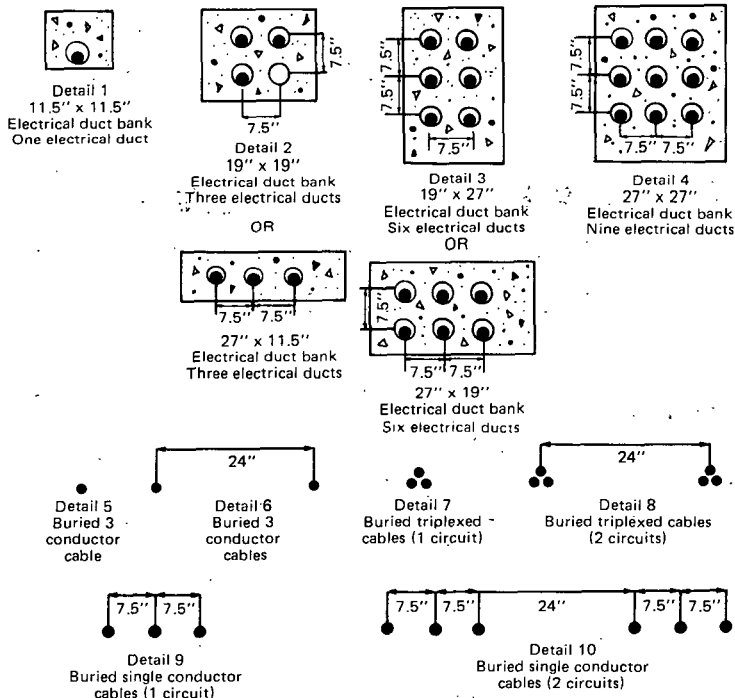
Detail 1
11.5" x 11.5"
Electrical duct bank
One electrical duct

7.5"
7.5"
Detail 2
19" x 19"
Electrical duct bank
Three electrical ducts

7.5"
7.5"
7.5"
Detail 3
19" x 27"
Electrical duct bank
Six electrical ducts

7.5"
7.5"
7.5"
7.5"
Detail 4
27" x 27"
Electrical duct bank
Nine electrical ducts

OR

7.5"
7.5"
27" x 11.5"
Electrical duct bank
Three electrical ducts

OR

7.5"
7.5"
7.5"
27" x 19"
Electrical duct bank
Six electrical ducts

Detail 5
Buried 3
conductor
cable

24"
Detail 6
Buried 3
conductor
cables

Detail 7
Buried triplexed
cables (1 circuit)

24"
Detail 8
Buried triplexed cables
(2 circuits)

7.5"
7.5"
Detail 9
Buried single conductor
cables (1 circuit)

7.5"
7.5"
24"
7.5"
7.5"
Detail 10
Buried single conductor
cables (2 circuits)